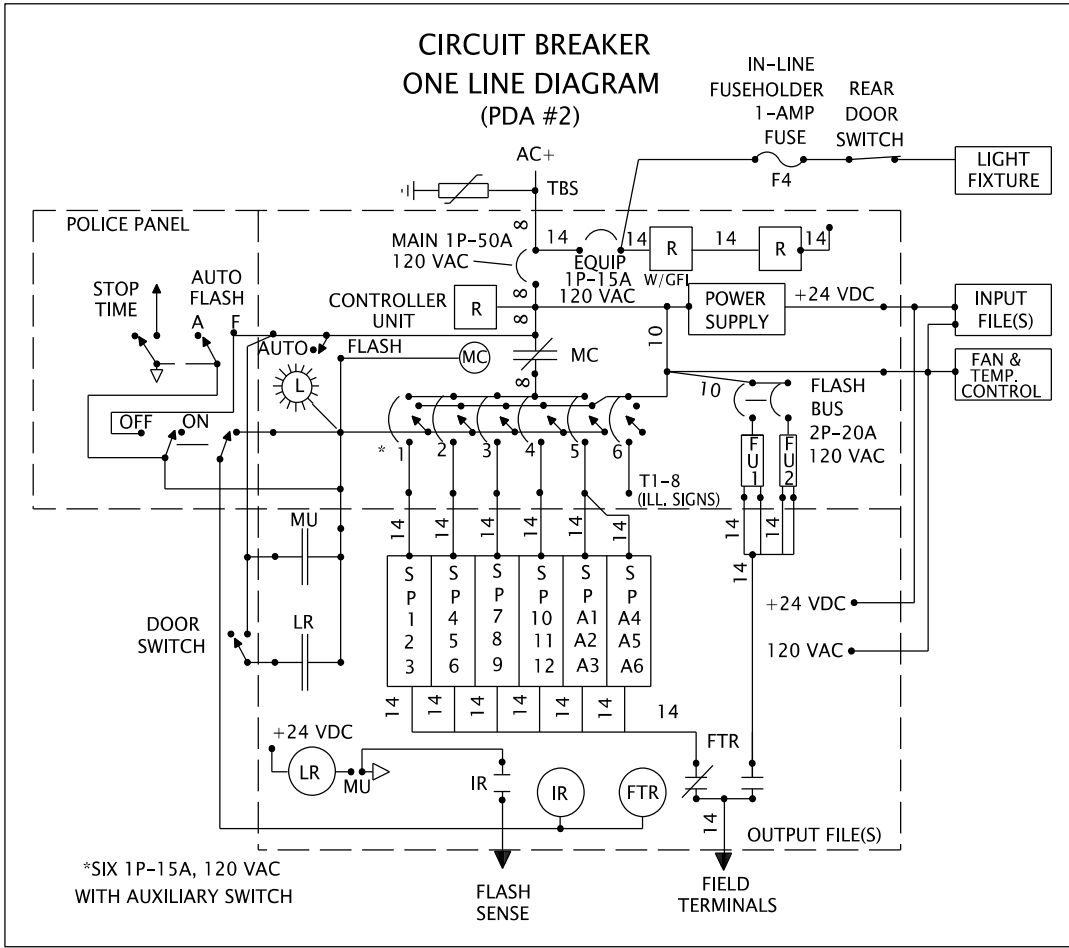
CIRCUIT BREAKER
ONE LINE DIAGRAM
(PDA #2)

IN-LINE
FUSEHOLDER
1-AMP
FUSE
F4

REAR
DOOR
SWITCH

LIGHT
FIXTURE

AC+
TBS

POLICE PANEL

MAIN 1P-50A
120 VAC

8

14

EQUIP
1P-15A
120 VAC

14
R
W/GFI
14
R
14

STOP
TIME

AUTO
FLASH
A F

CONTROLLER
UNIT
R

8
8

POWER
SUPPLY

+24 VDC

INPUT
FILE(S)

AUTO
FLASH
MC
MC
10

FAN &
TEMP.
CONTROL

L

8

10
FLASH
BUS
2P-20A
120 VAC

OFF ON

* 1 2 3 4 5 6

FU 1
FU 2

T1-8
(ILL. SIGNS)

MU
14 14 14 14 14 14
14
14
14

S P 1 2 3
S P 4 5 6
S P 7 8 9
S P 10 11 12
S P A1 A2 A3
S P A4 A5 A6

DOOR
SWITCH

LR

+24 VDC
120 VAC

14 14 14 14 14 14
14

+24 VDC
LR
MU
IR
IR
FTR
FTR

14
OUTPUT FILE(S)

*SIX 1P-15A, 120 VAC
WITH AUXILIARY SWITCH

FLASH
SENSE

FIELD
TERMINALS